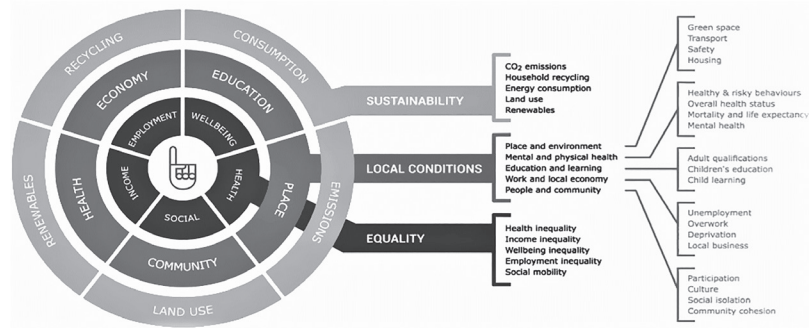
RECYCLING
CONSUMPTION
ECONOMY
EDUCATION
EMPLOYMENT
WELLBEING
INCOME
HEALTH
SOCIAL
HEALTH
PLACE
COMMUNITY
RENEWABLES
EMISSIONS
LAND USE

SUSTAINABILITY
$CO_2$ emissions
Household recycling
Energy consumption
Land use
Renewables

LOCAL CONDITIONS
Place and environment
Mental and physical health
Education and learning
Work and local economy
People and community

EQUALITY
Health inequality
Income inequality
Wellbeing inequality
Employment inequality
Social mobility

Green space
Transport
Safety
Housing

Healthy & risky behaviours
Overall health status
Mortality and life expectancy
Mental health

Adult qualifications
Children's education
Child learning

Unemployment
Overwork
Deprivation
Local business

Participation
Culture
Social isolation
Community cohesion